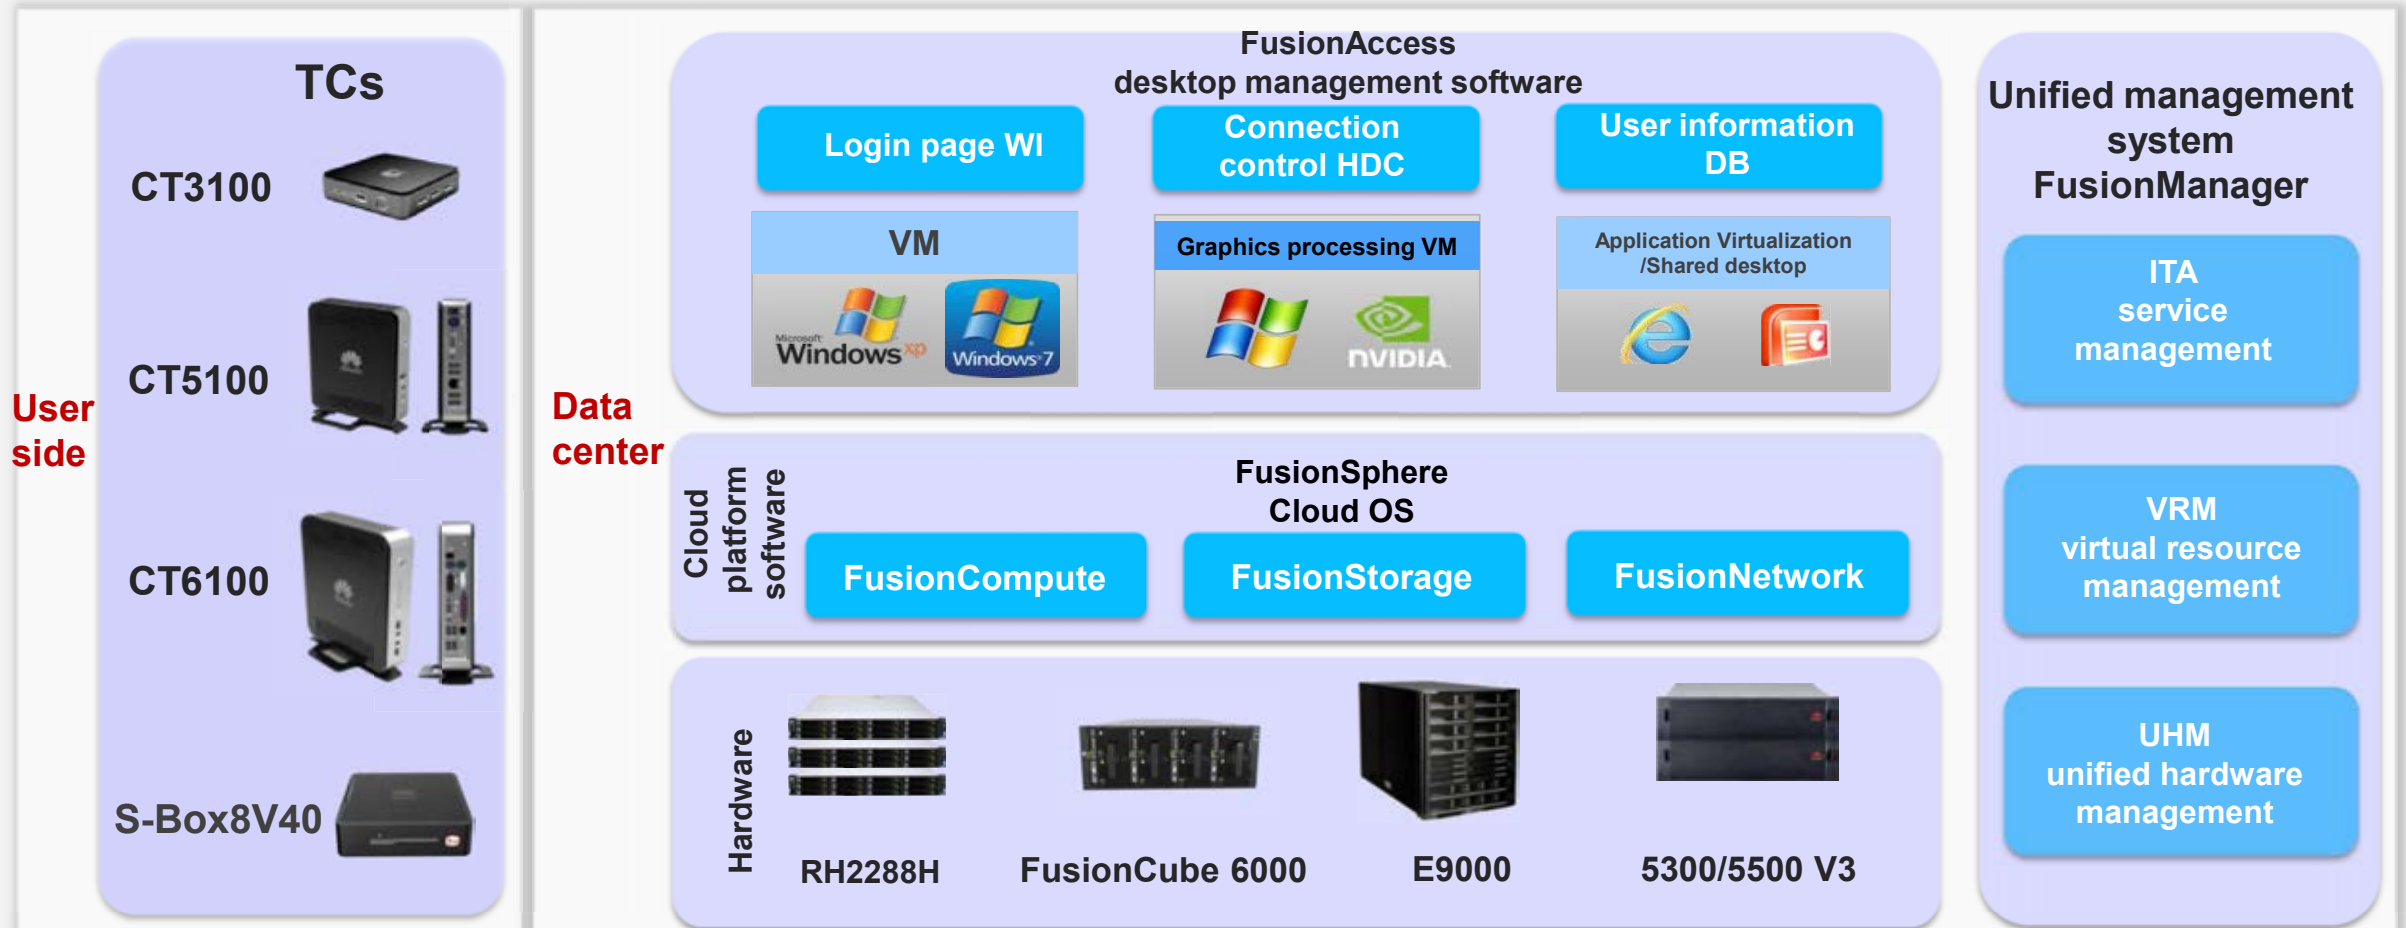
User side

TCs

CT3100

CT5100

CT6100

S-Box8V40

Data center

FusionAccess desktop management software

Login page WI

Connection control HDC

User information DB

VM

Microsoft Windows xp

Windows 7

Graphics processing VM

nVIDIA

Application Virtualization /Shared desktop

Cloud platform software

FusionSphere Cloud OS

FusionCompute

FusionStorage

FusionNetwork

Hardware

RH2288H

FusionCube 6000

E9000

5300/5500 V3

Unified management system FusionManager

ITA service management

VRM virtual resource management

UHM unified hardware management